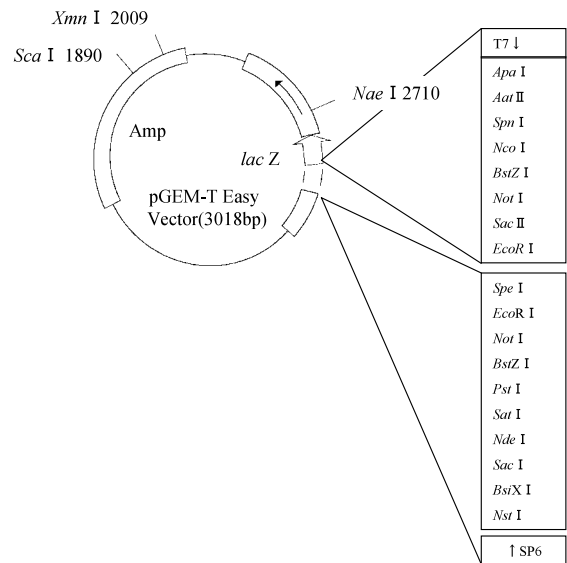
Xmn I 2009

Sca I 1890

Nae I 2710

Amp

lac Z

pGEM-T Easy Vector(3018bp)

| T7 ↓ |
|---|
| Apa I |
| Aat II |
| Spn I |
| Nco I |
| BstZ I |
| Not I |
| Sac II |
| EcoR I |

| Spe I |
|---|
| EcoR I |
| Not I |
| BstZ I |
| Pst I |
| Sat I |
| Nde I |
| Sac I |
| BsiX I |
| Nst I |

↑ SP6